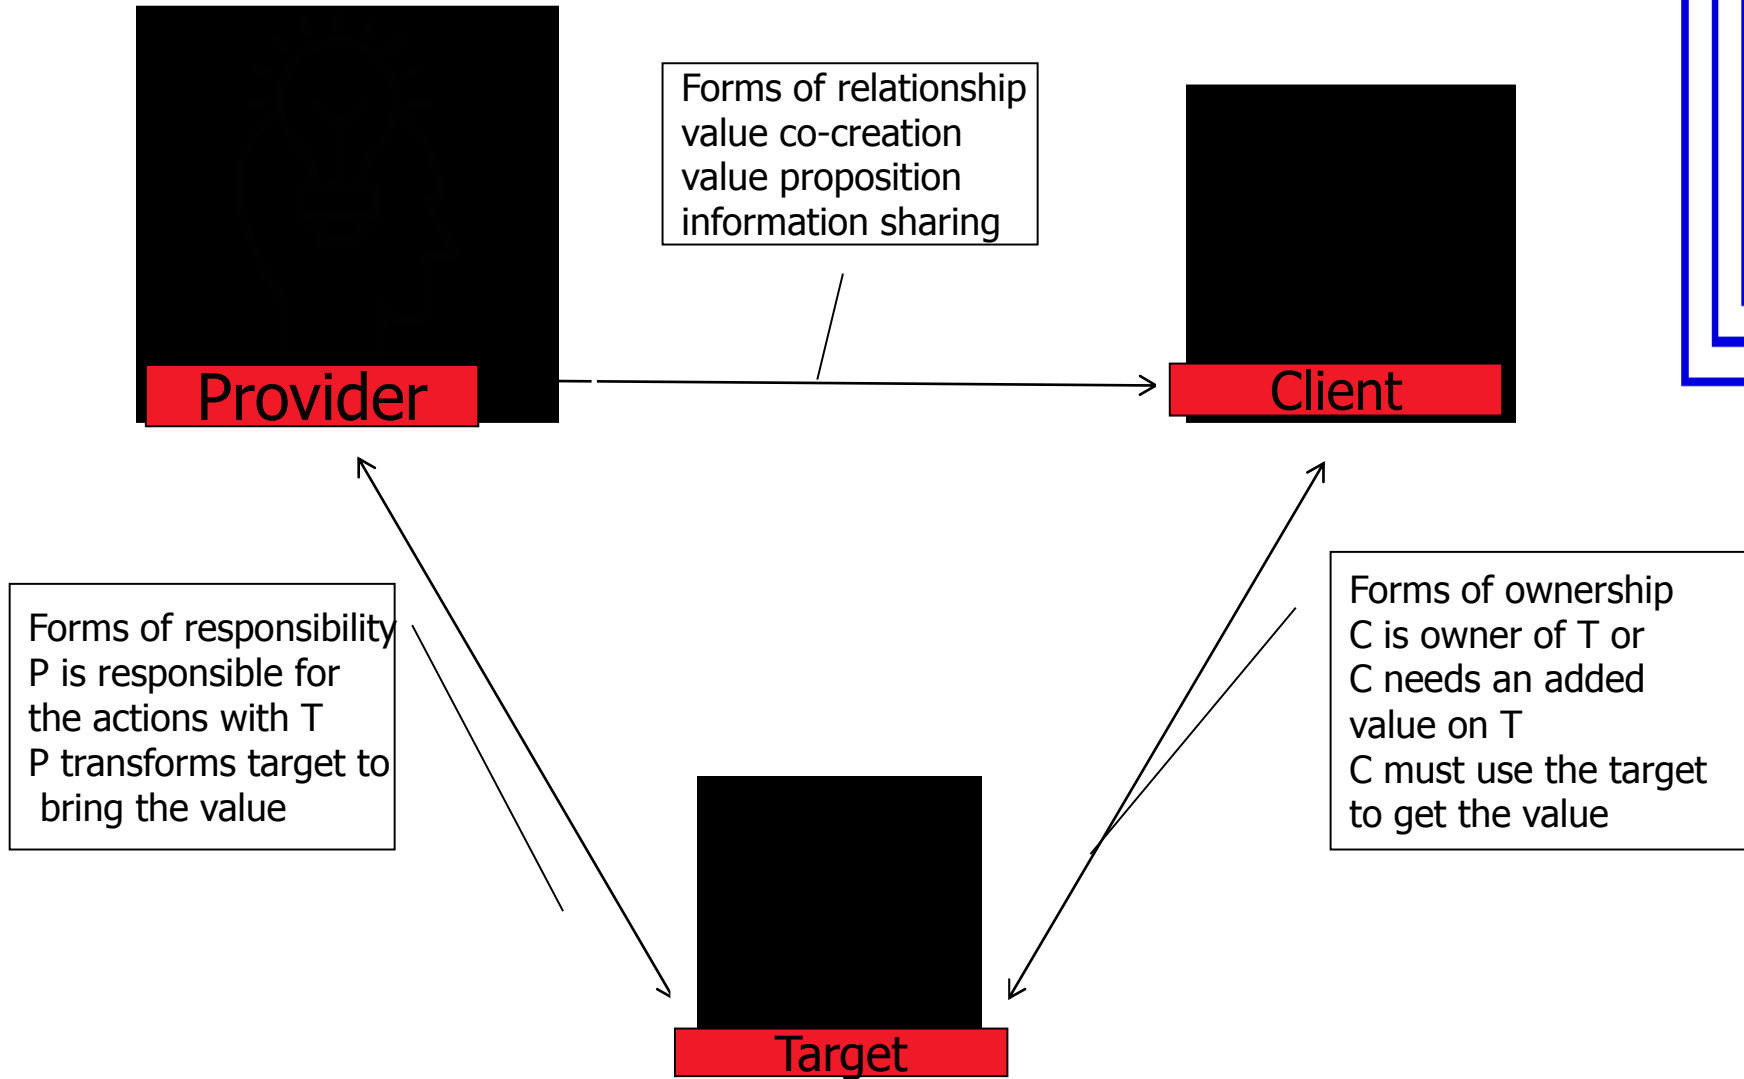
Provider

Forms of relationship
value co-creation
value proposition
information sharing

Client

Forms of responsibility
P is responsible for the actions with T
P transforms target to bring the value

Forms of ownership
C is owner of T or
C needs an added value on T
C must use the target to get the value

Target